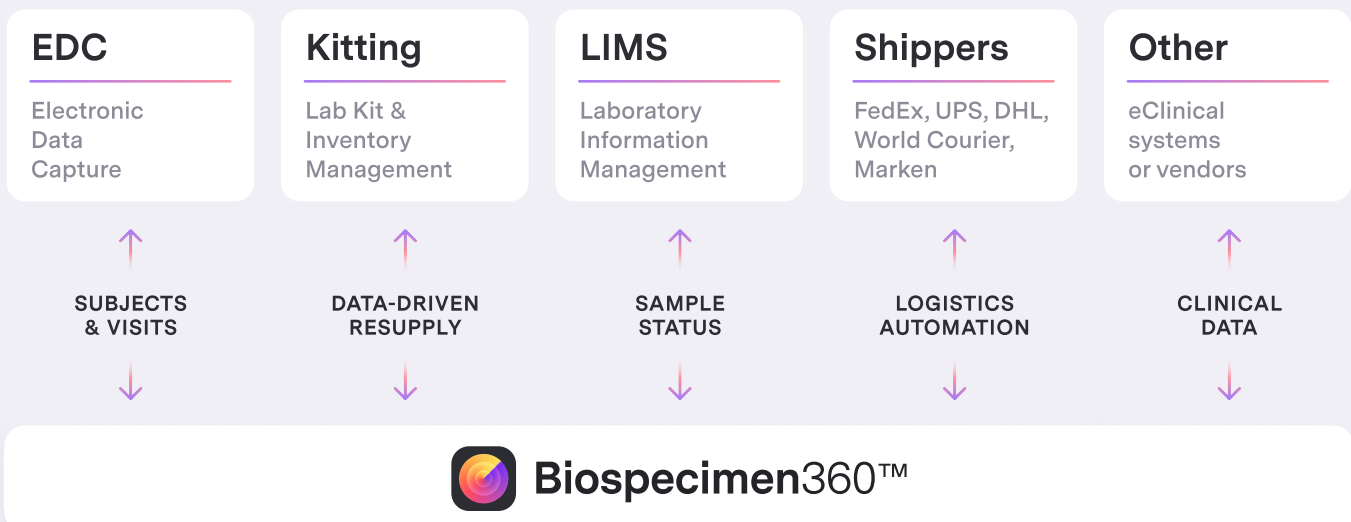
EDC

Electronic Data Capture

Kitting

Lab Kit & Inventory Management

LIMS

Laboratory Information Management

Shippers

FedEx, UPS, DHL, World Courier, Marken

Other

eClinical systems or vendors

SUBJECTS & VISITS

DATA-DRIVEN RESUPPLY

SAMPLE STATUS

LOGISTICS AUTOMATION

CLINICAL DATA

Biospecimen360™